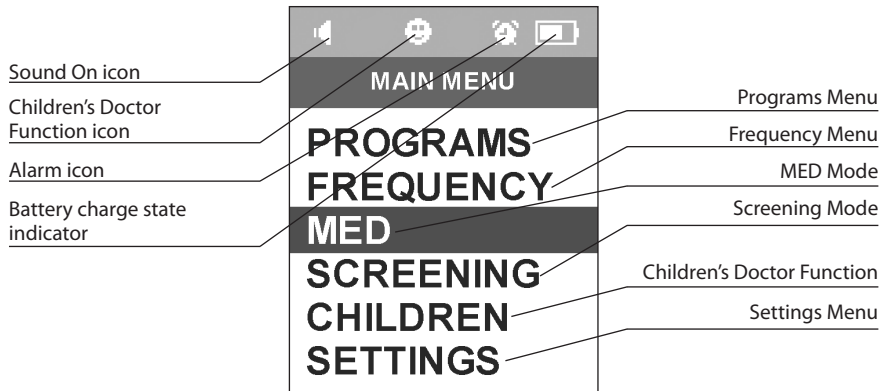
Sound On icon

Children's Doctor Function icon

Alarm icon

Battery charge state indicator

MAIN MENU

PROGRAMS
FREQUENCY
MED
SCREENING
CHILDREN
SETTINGS

Programs Menu

Frequency Menu

MED Mode

Screening Mode

Children's Doctor Function

Settings Menu